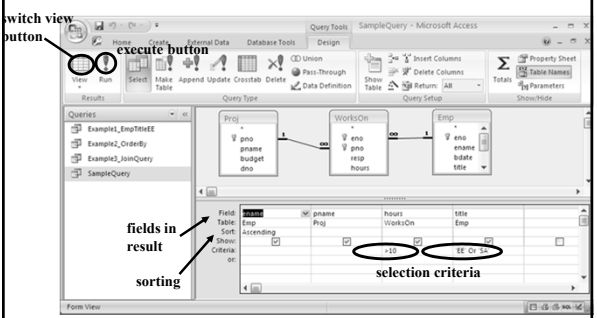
switch view button

execute button

Query Tools SampleQuery - Microsoft Access

Home Create External Data Database Tools Design

View Run Select Make Table Append Update Crosstab Delete Union Pass-Through Data Definition Show Table Insert Columns Delete Columns Return: All Totals Property Sheet Table Names Parameters

Results Query Type Query Setup Show/Hide

Queries

Example1_EmpTitleEE

Example2_OrderBy

Example3_JoinQuery

SampleQuery

Proj
*
pno
pname
budget
dno

WorksOn
*
eno
pno
resp
hours

Emp
*
eno
ename
bdate
title

1 ∞ ∞ 1

| | | | | |
|---|---|---|---|---|
| Field: | ename | pname | hours | title |
| Table: | Emp | Proj | WorksOn | Emp |
| Sort: | Ascending | | | |
| Show: | ☑ | ☑ | ☑ | ☑ |
| Criteria: | | | >10 | 'EE' Or 'SA' |
| or: | | | | |

fields in result

sorting

selection criteria

Form View